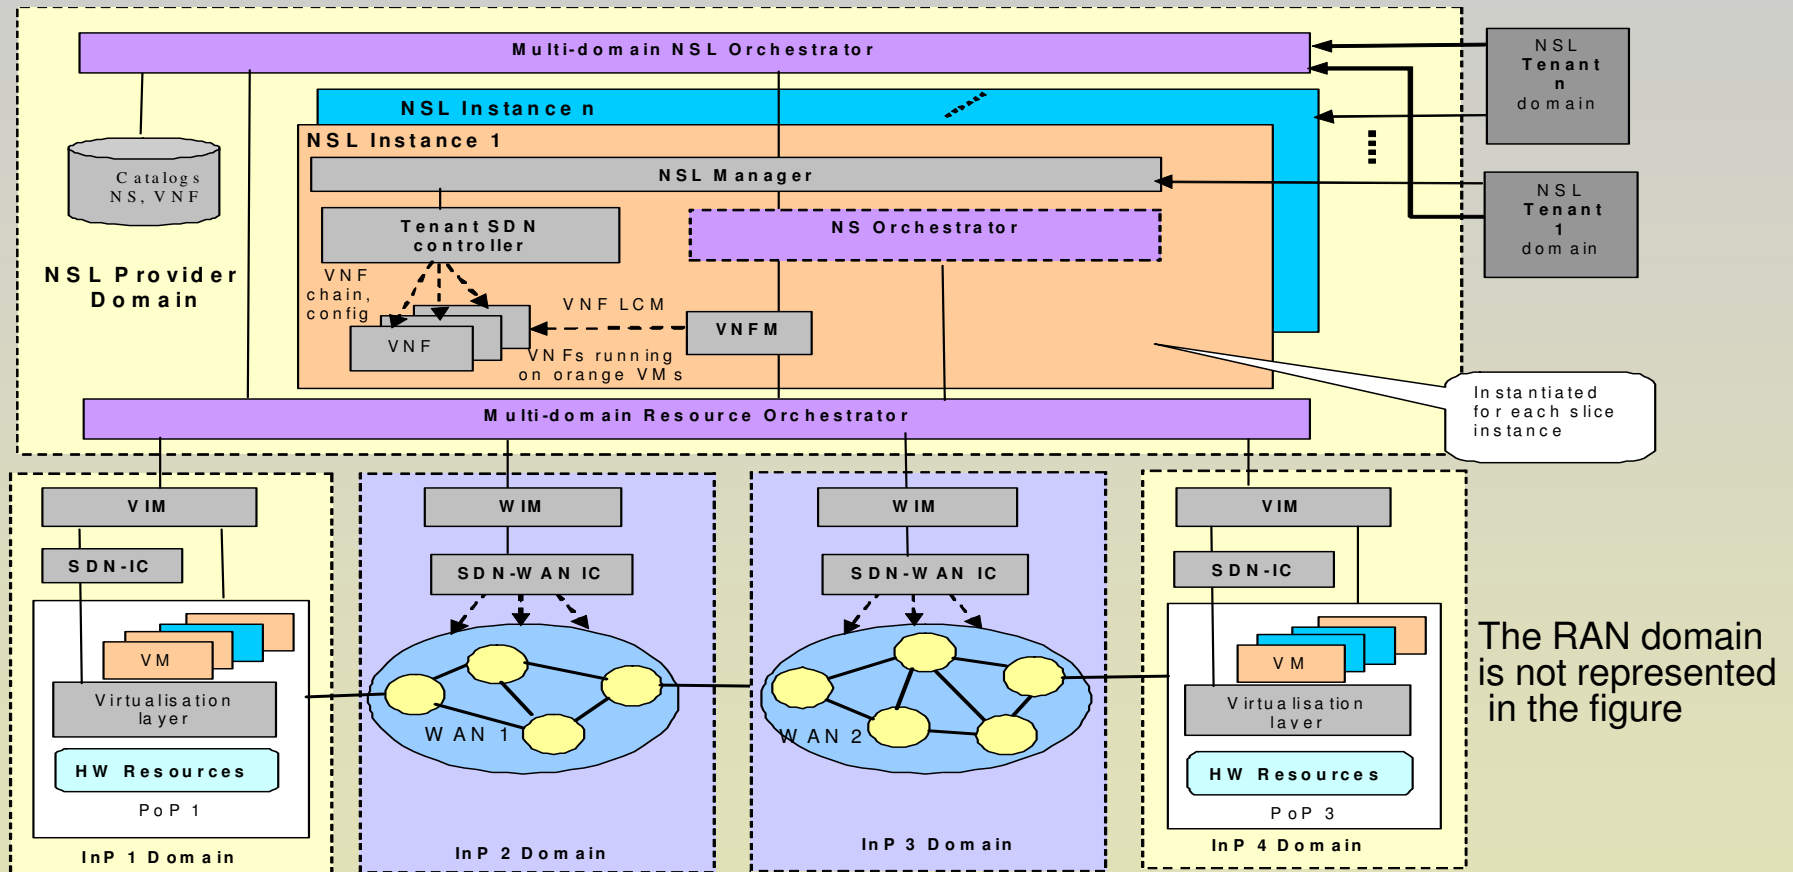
Multi-domain NSL Orchestrator

NSL Tenant n domain

NSL Instance n

NSL Instance 1

NSL Manager

NSL Tenant 1 domain

Catalogs NS, VNF

NSL Provider Domain

Tenant SDN controller

NS Orchestrator

VNF chain, config

VNF LCM

VNFM

VNF

VNFs running on orange VMs

Instantiated for each slice instance

Multi-domain Resource Orchestrator

VIM

SDN-IC

VM

Virtualisation layer

HW Resources

PoP 1

InP 1 Domain

WIM

SDN-WAN IC

WAN 1

InP 2 Domain

WIM

SDN-WAN IC

WAN 2

InP 3 Domain

VIM

SDN-IC

VM

Virtualisation layer

HW Resources

PoP 3

InP 4 Domain

The RAN domain is not represented in the figure